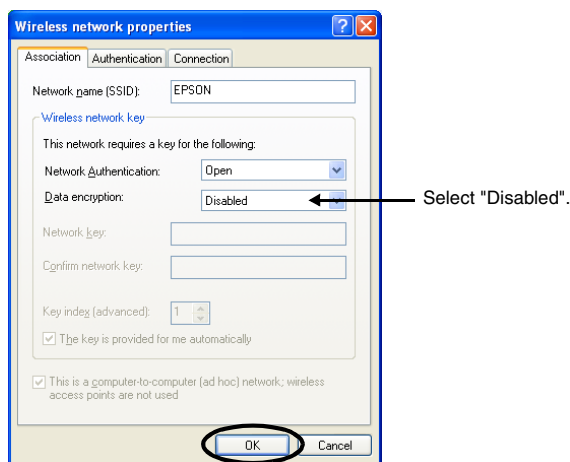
Wireless network properties

Association | Authentication | Connection

Network name (SSID): EPSON

Wireless network key

This network requires a key for the following:

Network Authentication: Open

Data encryption: Disabled

Select "Disabled".

Network key:

Confirm network key:

Key index (advanced): 1

The key is provided for me automatically

This is a computer-to-computer (ad hoc) network; wireless access points are not used

OK Cancel